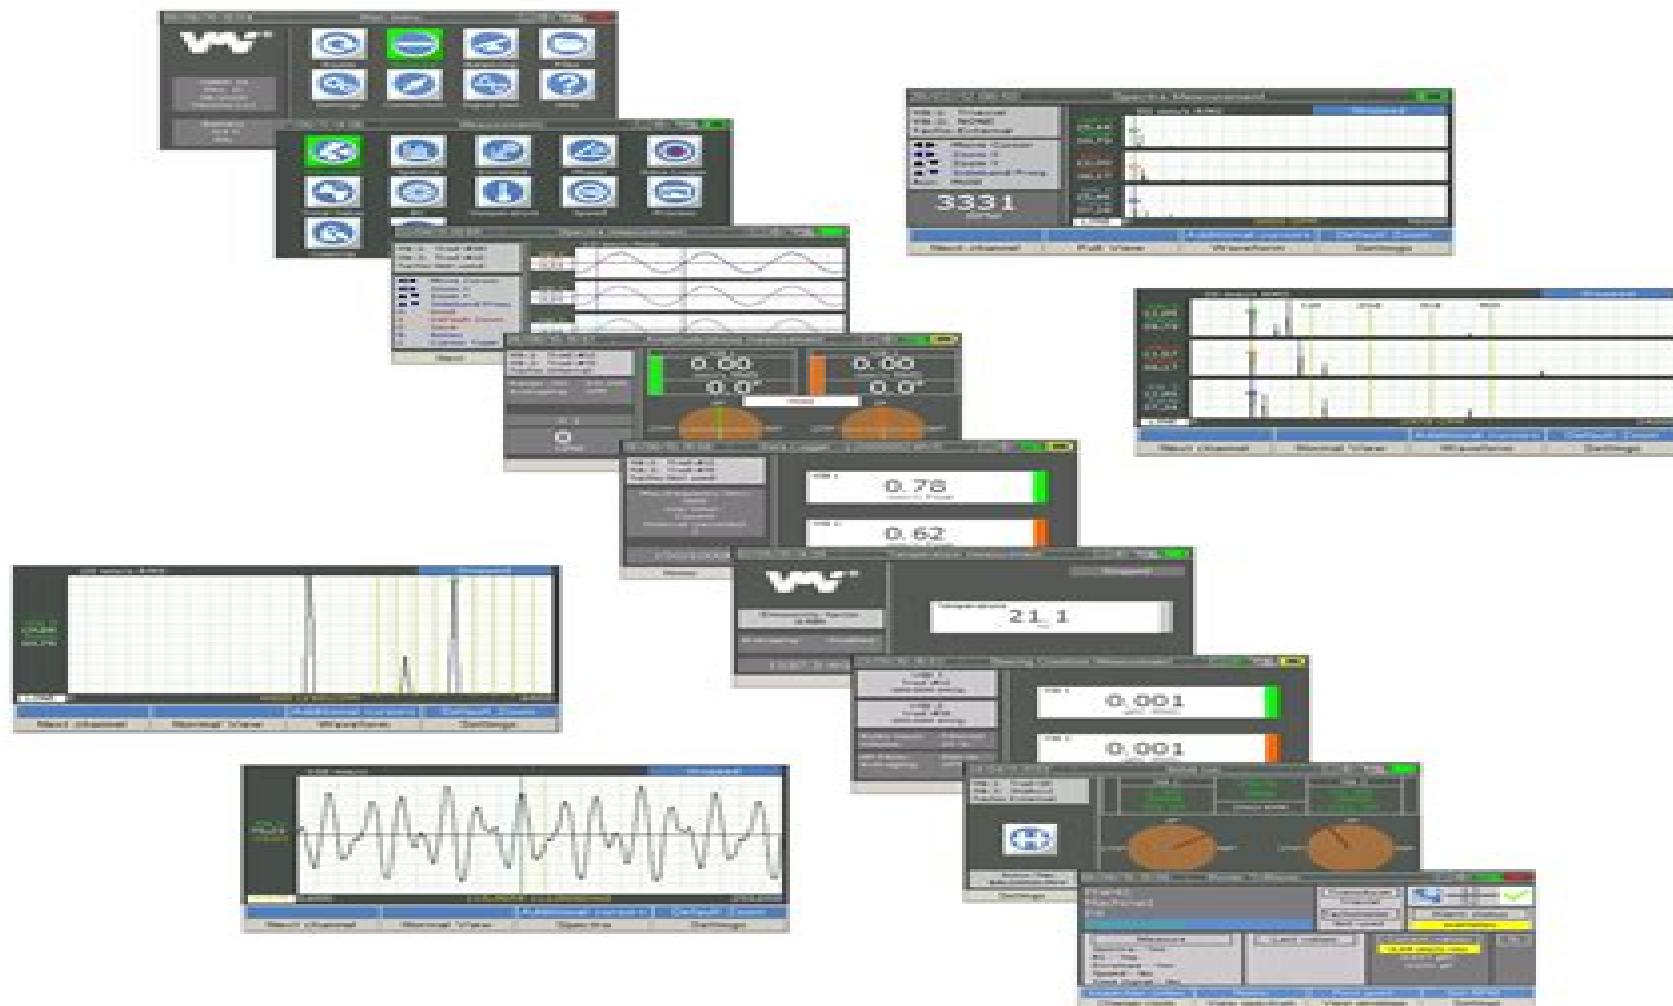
Main menu

Measurement

Spectra Measurement

3331

Next channel

Full View

Waveform

Settings

Additional cursors

Default Zoom

0.00

0.0°

0.00

0.0°

0

0.78

0.62

21.1

0.001

0.001

Next channel

Normal View

Waveform

Settings

Additional cursors

Default Zoom

Next channel

Normal View

Waveform

Settings

Additional cursors

Default Zoom

Next channel

Normal View

Spectra

Settings

Additional cursors

Default Zoom

Plant
Machine
Pit